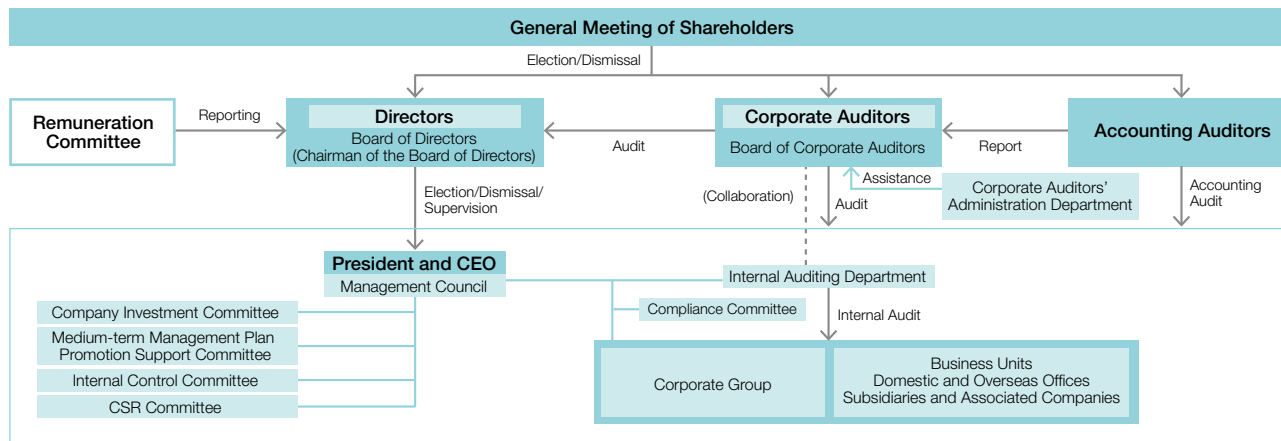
General Meeting of Shareholders

Election/Dismissal

Remuneration Committee

Reporting

Directors
Board of Directors
(Chairman of the Board of Directors)

Audit

Corporate Auditors
Board of Corporate Auditors

Report

Accounting Auditors

Election/Dismissal/
Supervision

(Collaboration)

Assistance

Corporate Auditors' Administration Department

Audit

Accounting Audit

President and CEO
Management Council

Internal Auditing Department

Company Investment Committee

Medium-term Management Plan Promotion Support Committee

Internal Control Committee

CSR Committee

Compliance Committee

Internal Audit

Corporate Group

Business Units
Domestic and Overseas Offices
Subsidiaries and Associated Companies